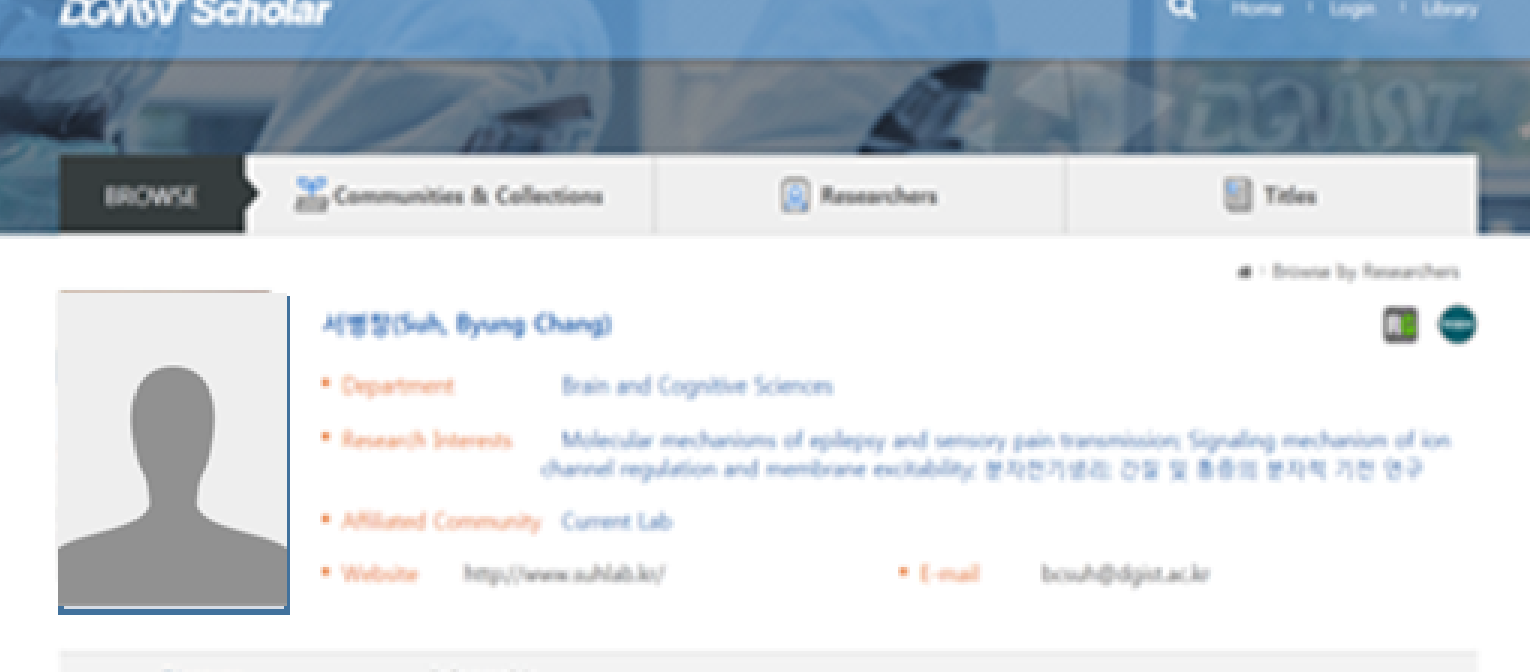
DGIST Scholar

Home | Login | Library

BROWSE

Communities & Collections

Researchers

Titles

Browse by Researchers

서병창(Suh, Byung Chang)

Department Brain and Cognitive Sciences

Research Interests Molecular mechanisms of epilepsy and sensory pain transmission; Signaling mechanism of ion channel regulation and membrane excitability; 분자전기생리 간질 및 통증의 분자적 기전 연구

Affiliated Community Current Lab

Website http://www.suhlab.kr/

E-mail bcsuh@dgist.ac.kr